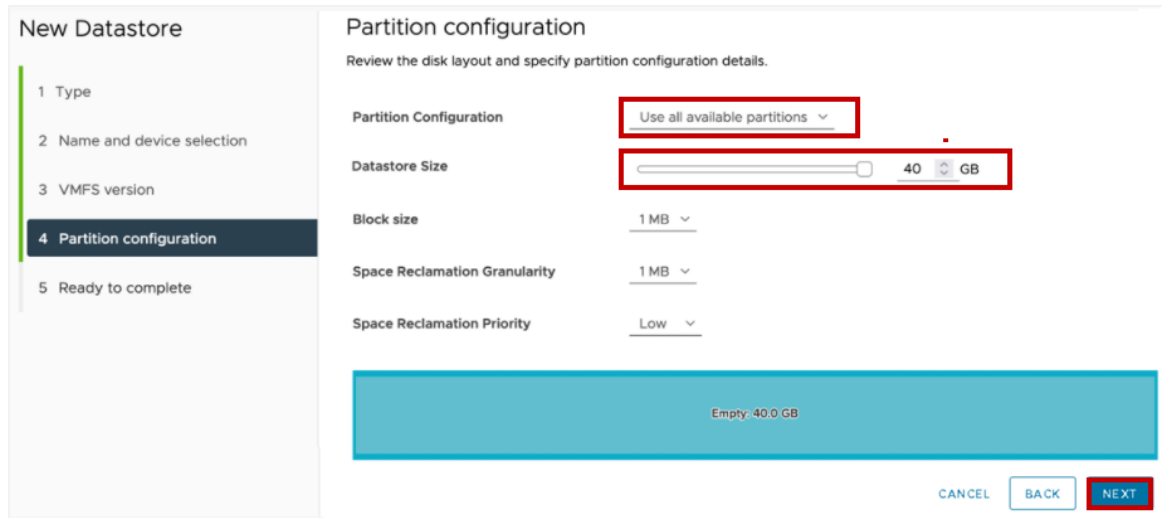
New Datastore

1 Type

2 Name and device selection

3 VMFS version

4 Partition configuration

5 Ready to complete

Partition configuration

Review the disk layout and specify partition configuration details.

Partition Configuration Use all available partitions

Datastore Size 40 GB

Block size 1 MB

Space Reclamation Granularity 1 MB

Space Reclamation Priority Low

Empty: 40.0 GB

CANCEL BACK NEXT